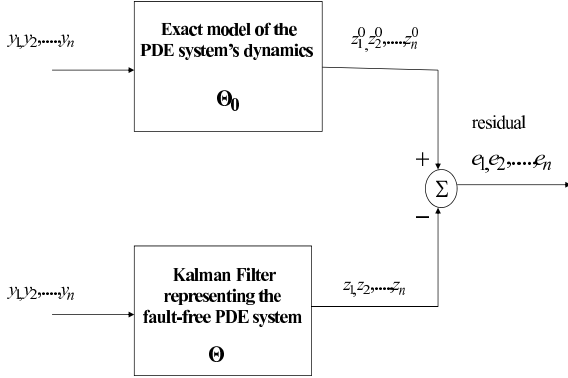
$y_1, y_2, \ldots, y_n$

Exact model of the PDE system's dynamics

$\Theta_0$

$z_1^0, z_2^0, \ldots, z_n^0$

residual

$e_1, e_2, \ldots, e_n$

+

$\Sigma$

−

$y_1, y_2, \ldots, y_n$

Kalman Filter representing the fault-free PDE system

$\Theta$

$z_1, z_2, \ldots, z_n$